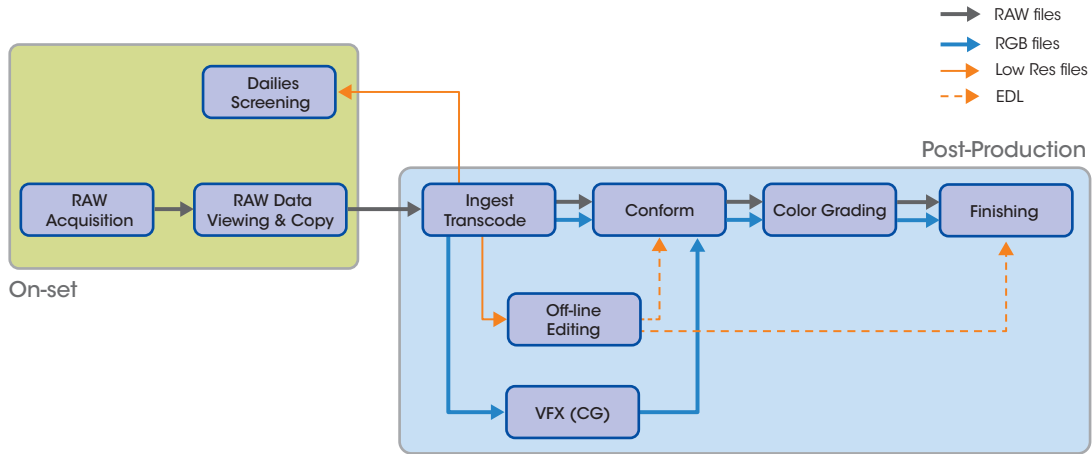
RAW files
RGB files
Low Res files
EDL

Dailies Screening

RAW Acquisition

RAW Data Viewing & Copy

On-set

Post-Production

Ingest Transcode

Conform

Color Grading

Finishing

Off-line Editing

VFX (CG)